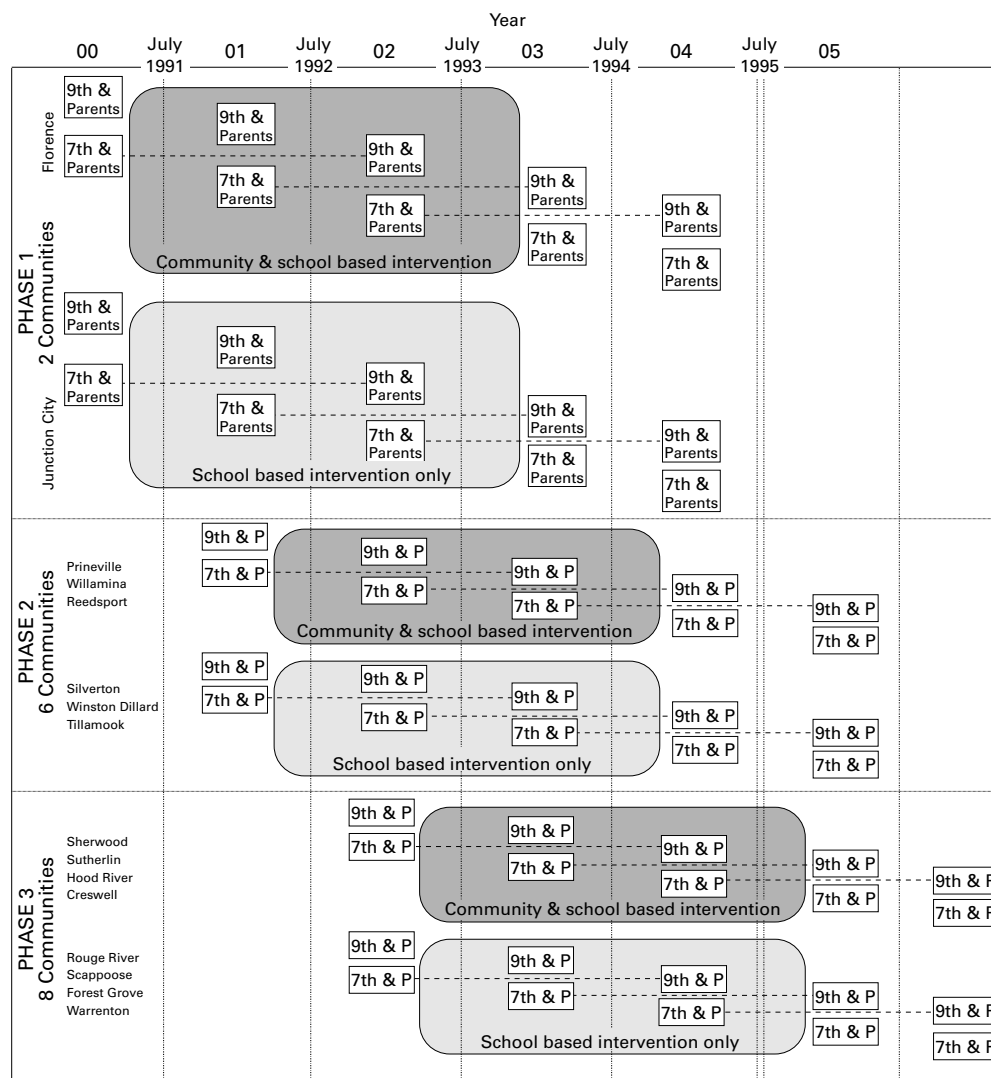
Year

00 July 1991 01 July 1992 02 July 1993 03 July 1994 04 July 1995 05

PHASE 1
2 Communities

Florence

9th & Parents

7th & Parents

9th & Parents

7th & Parents

9th & Parents

7th & Parents

9th & Parents

7th & Parents

9th & Parents

7th & Parents

Community & school based intervention

Junction City

9th & Parents

7th & Parents

9th & Parents

7th & Parents

9th & Parents

7th & Parents

9th & Parents

7th & Parents

9th & Parents

7th & Parents

School based intervention only

PHASE 2
6 Communities

Prineville
Willamina
Reedsport

9th & P
7th & P
9th & P
7th & P
9th & P
7th & P
9th & P
7th & P
9th & P
7th & P

Community & school based intervention

Silverton
Winston Dillard
Tillamook

9th & P
7th & P
9th & P
7th & P
9th & P
7th & P
9th & P
7th & P
9th & P
7th & P

School based intervention only

PHASE 3
8 Communities

Sherwood
Sutherlin
Hood River
Creswell

9th & P
7th & P
9th & P
7th & P
9th & P
7th & P
9th & P
7th & P
9th & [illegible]
7th & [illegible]

Community & school based intervention

Rouge River
Scappoose
Forest Grove
Warrenton

9th & P
7th & P
9th & P
7th & P
9th & P
7th & P
9th & P
7th & P
9th & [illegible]
7th & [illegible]

School based intervention only